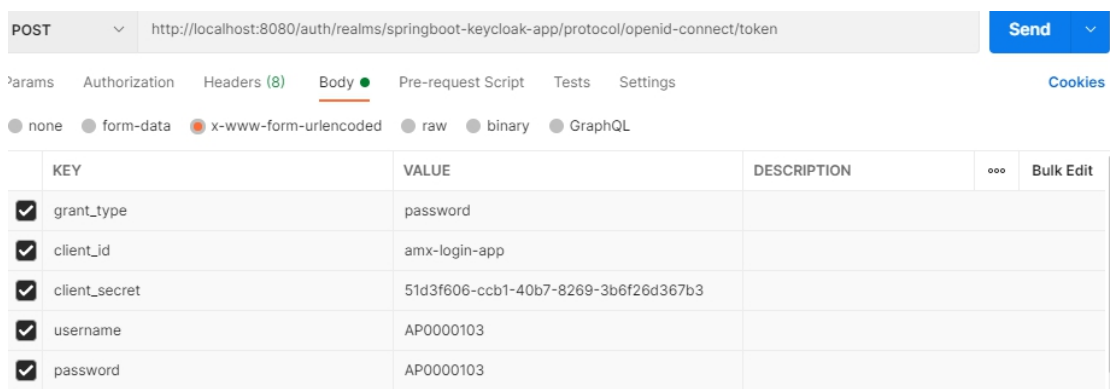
POST http://localhost:8080/auth/realms/springboot-keycloak-app/protocol/openid-connect/token Send

Params Authorization Headers (8) Body Pre-request Script Tests Settings Cookies

none form-data x-www-form-urlencoded raw binary GraphQL

| | KEY | VALUE | DESCRIPTION | ooo | Bulk Edit |
|---|---|---|---|---|---|
| ☑ | grant_type | password | | | |
| ☑ | client_id | amx-login-app | | | |
| ☑ | client_secret | 51d3f606-ccb1-40b7-8269-3b6f26d367b3 | | | |
| ☑ | username | AP0000103 | | | |
| ☑ | password | AP0000103 | | | |